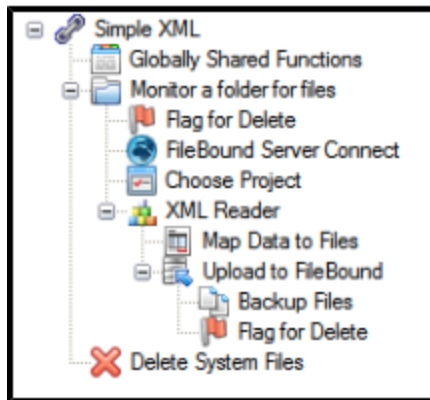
Simple XML
Globally Shared Functions
Monitor a folder for files
Flag for Delete
FileBound Server Connect
Choose Project
XML Reader
Map Data to Files
Upload to FileBound
Backup Files
Flag for Delete
Delete System Files